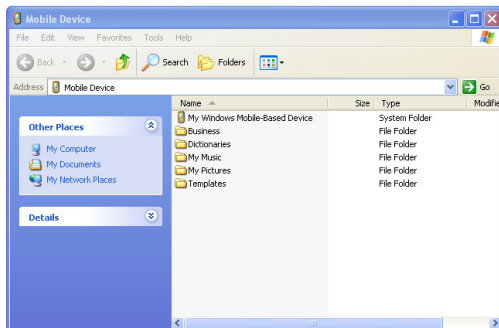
Mobile Device

File Edit View Favorites Tools Help

Back Search Folders

Address Mobile Device Go

Other Places

My Computer
My Documents
My Network Places

Details

| Name | Size | Type | Modifie |
|---|---|---|---|
| My Windows Mobile-Based Device | | System Folder | |
| Business | | File Folder | |
| Dictionaries | | File Folder | |
| My Music | | File Folder | |
| My Pictures | | File Folder | |
| Templates | | File Folder | |